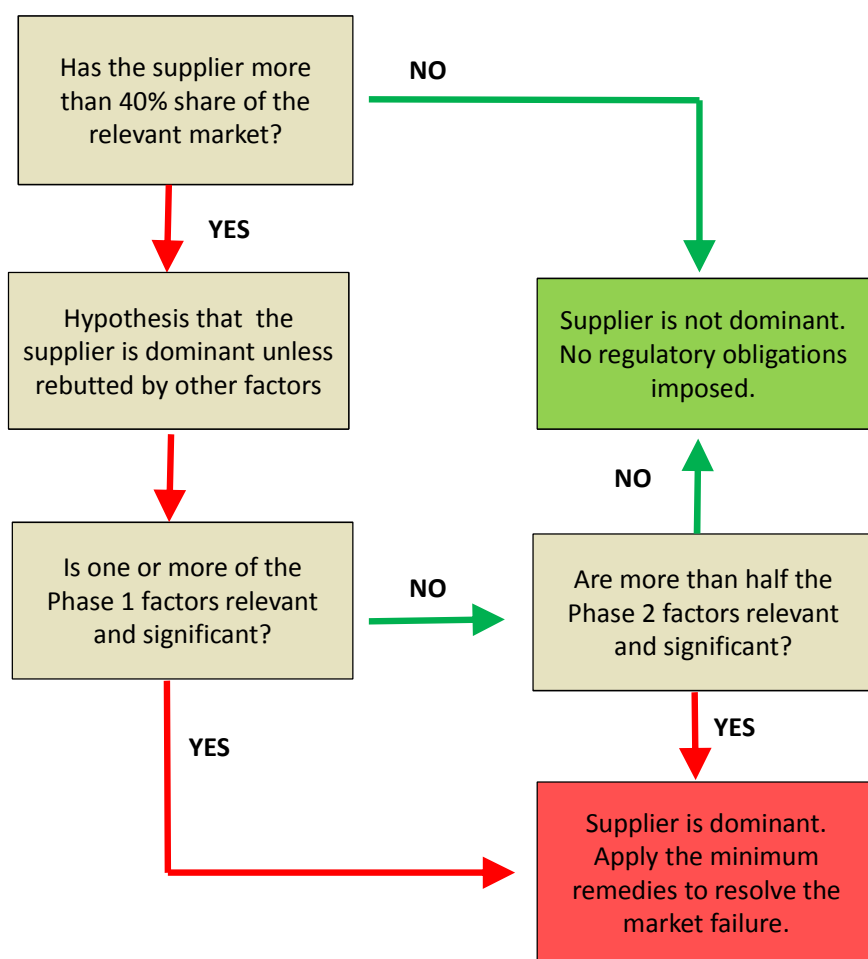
Has the supplier more than 40% share of the relevant market?

NO

YES

Hypothesis that the supplier is dominant unless rebutted by other factors

Supplier is not dominant. No regulatory obligations imposed.

NO

Is one or more of the Phase 1 factors relevant and significant?

NO

Are more than half the Phase 2 factors relevant and significant?

YES

YES

Supplier is dominant. Apply the minimum remedies to resolve the market failure.